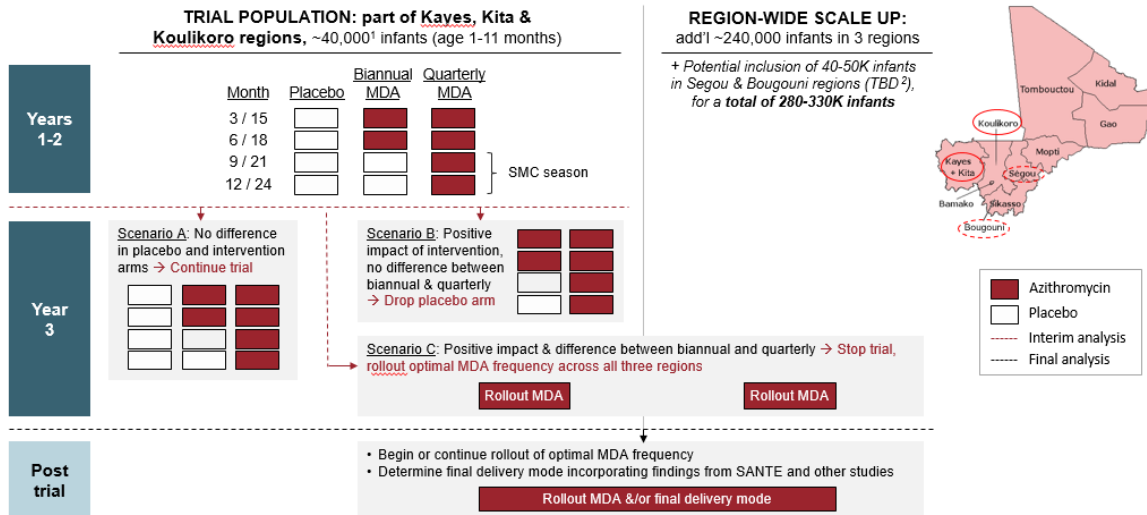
TRIAL POPULATION: part of Kayes, Kita & Koulikoro regions, ~40,000$^1$ infants (age 1-11 months)

REGION-WIDE SCALE UP: add'l ~240,000 infants in 3 regions

+ Potential inclusion of 40-50K infants in Segou & Bougouni regions (TBD$^2$), for a total of 280-330K infants

Years 1-2

| Month | Placebo | Biannual MDA | Quarterly MDA |
|---|---|---|---|
| 3 / 15 | | | |
| 6 / 18 | | | |
| 9 / 21 | | | |
| 12 / 24 | | | |

SMC season

Tombouctou
Kidal
Gao
Koulikoro
Mopti
Kayes + Kita
Ségou
Bamako
Sikasso
Bougouni

Year 3

Scenario A: No difference in placebo and intervention arms → Continue trial

Scenario B: Positive impact of intervention, no difference between biannual & quarterly → Drop placebo arm

Scenario C: Positive impact & difference between biannual and quarterly → Stop trial, rollout optimal MDA frequency across all three regions

Rollout MDA

Rollout MDA

Azithromycin
Placebo
Interim analysis
Final analysis

Post trial

• Begin or continue rollout of optimal MDA frequency
• Determine final delivery mode incorporating findings from SANTE and other studies

Rollout MDA &/or final delivery mode